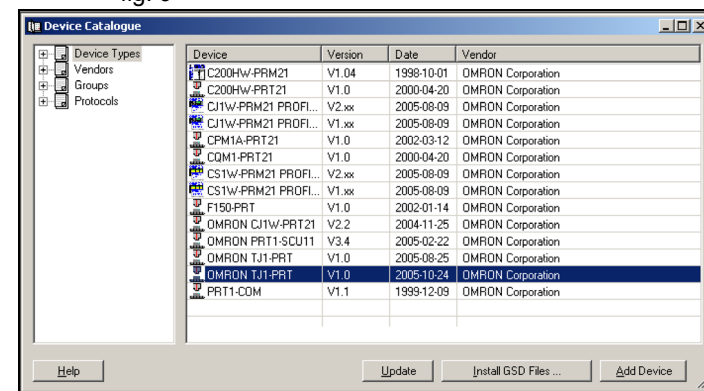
Device Catalogue

Device Types
Vendors
Groups
Protocols

| Device | Version | Date | Vendor |
|---|---|---|---|
| C200HW-PRM21 | V1.04 | 1998-10-01 | OMRON Corporation |
| C200HW-PRT21 | V1.0 | 2000-04-20 | OMRON Corporation |
| CJ1W-PRM21 PROFI... | V2.xx | 2005-08-09 | OMRON Corporation |
| CJ1W-PRM21 PROFI... | V1.xx | 2005-08-09 | OMRON Corporation |
| CPM1A-PRT21 | V1.0 | 2002-03-12 | OMRON Corporation |
| CQM1-PRT21 | V1.0 | 2000-04-20 | OMRON Corporation |
| CS1W-PRM21 PROFI... | V2.xx | 2005-08-09 | OMRON Corporation |
| CS1W-PRM21 PROFI... | V1.xx | 2005-08-09 | OMRON Corporation |
| F150-PRT | V1.0 | 2002-01-14 | OMRON Corporation |
| OMRON CJ1W-PRT21 | V2.2 | 2004-11-25 | OMRON Corporation |
| OMRON PRT1-SCU11 | V3.4 | 2005-02-22 | OMRON Corporation |
| OMRON TJ1-PRT | V1.0 | 2005-08-25 | OMRON Corporation |
| OMRON TJ1-PRT | V1.0 | 2005-10-24 | OMRON Corporation |
| PRT1-COM | V1.1 | 1999-12-09 | OMRON Corporation |

Help
Update
Install GSD Files ...
Add Device